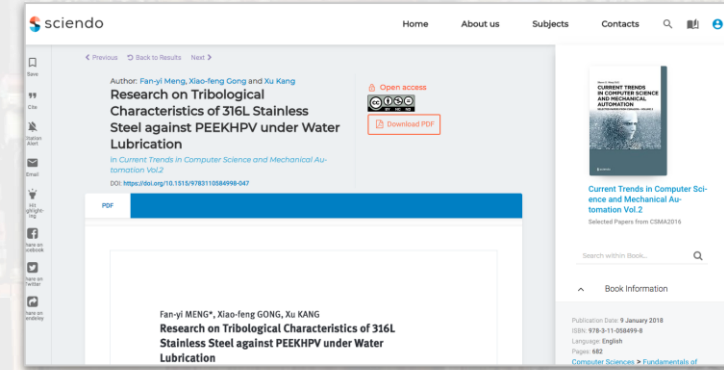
sciendo

Home About us Subjects Contacts

Save

Cite

Citation Alert

Email

Highlighting

Share on Facebook

Share on Twitter

Share on Mendeley

< Previous Back to Results Next >

Author: Fan-yi Meng, Xiao-feng Gong and Xu Kang

Research on Tribological Characteristics of 316L Stainless Steel against PEEKHPV under Water Lubrication

In Current Trends in Computer Science and Mechanical Automation Vol.2

DOI: https://doi.org/10.1515/9783110584998-047

Open access

Download PDF

PDF

Fan-yi MENG*, Xiao-feng GONG, Xu KANG

Research on Tribological Characteristics of 316L Stainless Steel against PEEKHPV under Water Lubrication

CURRENT TRENDS IN COMPUTER SCIENCE AND MECHANICAL AUTOMATION

Current Trends in Computer Science and Mechanical Automation Vol.2

Selected Papers from CSMA2016

Search within Book...

Book Information

Publication Date: 9 January 2018
ISBN: 978-3-11-058499-8
Language: English
Pages: 682
Computer Sciences > Fundamentals of